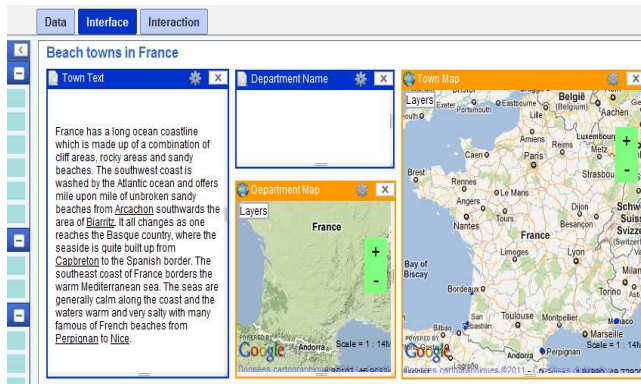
Data | Interface | Interaction

Beach towns in France

Town Text

France has a long ocean coastline which is made up of a combination of cliff areas, rocky areas and sandy beaches. The southwest coast is washed by the Atlantic ocean and offers mile upon mile of unbroken sandy beaches from Arcachon southwards the area of Biarritz. It all changes as one reaches the Basque country, where the seaside is quite built up from Capbreton to the Spanish border. The southeast coast of France borders the warm Mediterranean sea. The seas are generally calm along the coast and the waters warm and very salty with many famous of French beaches from Perpignan to Nice.

Department Name

Department Map

Layers

France

+

-

POWERED BY Google

Andorra

Scale = 1 : 14M

Town Map

Layers

Exeter

Portsmouth

Eastbourne

Lille

België (Belgium)

Aachen

Luxembourg

Caen

Paris

Reims

Metz

Strasbou

Brest

Rennes

Le Mans

Angers

Tours

Nantes

Dijon

Besançon

France

Schw Suiss

Bay of Biscay

Limoges

Lyon

Milan

Torino

Bordeaux

Bilbao

Toulouse

Montpellier

Marseille

Andorra

Perpignan

Monaco

+

-

POWERED BY Google

Scale = 1 : 14M

Données cartographiques ©2011